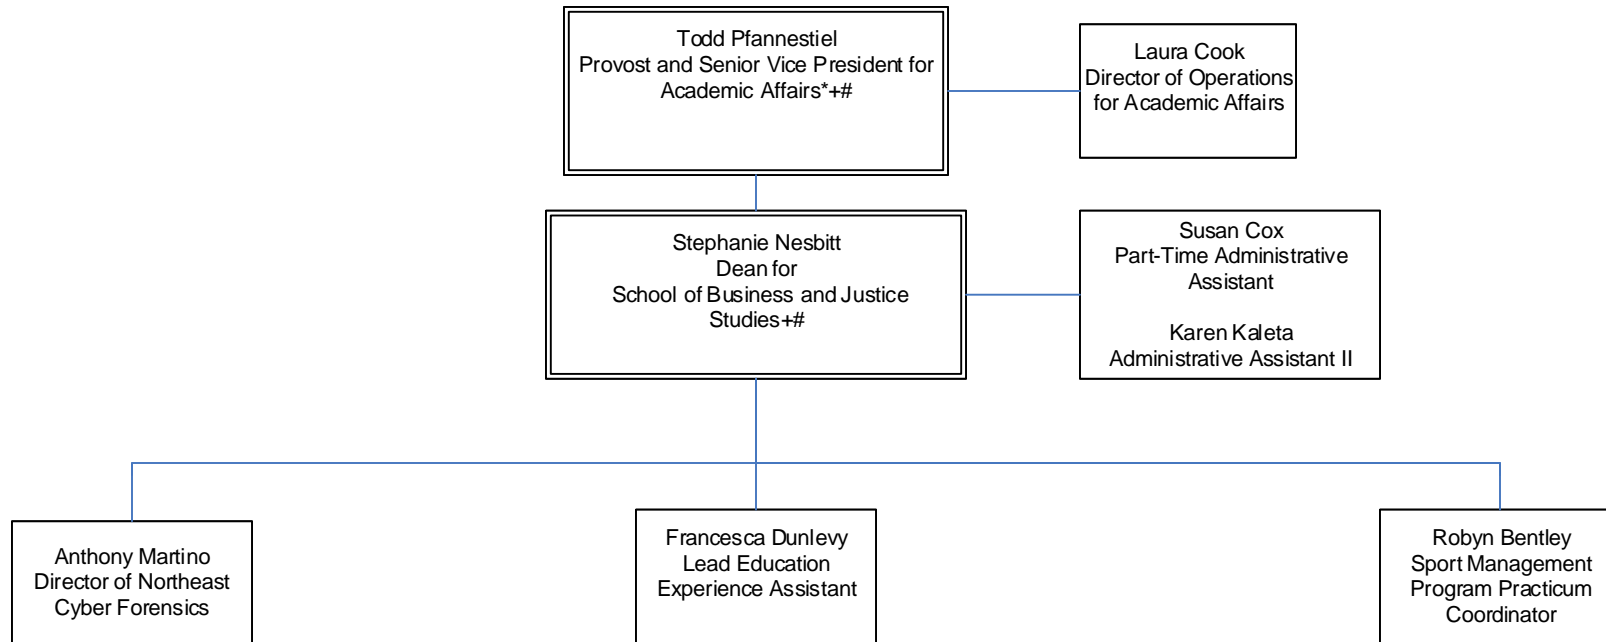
Todd Pfannestiel
Provost and Senior Vice President for Academic Affairs*+#

Laura Cook
Director of Operations for Academic Affairs

Stephanie Nesbitt
Dean for
School of Business and Justice Studies+#

Susan Cox
Part-Time Administrative Assistant

Karen Kaleta
Administrative Assistant II

Anthony Martino
Director of Northeast Cyber Forensics

Francesca Dunlevy
Lead Education Experience Assistant

Robyn Bentley
Sport Management Program Practicum Coordinator